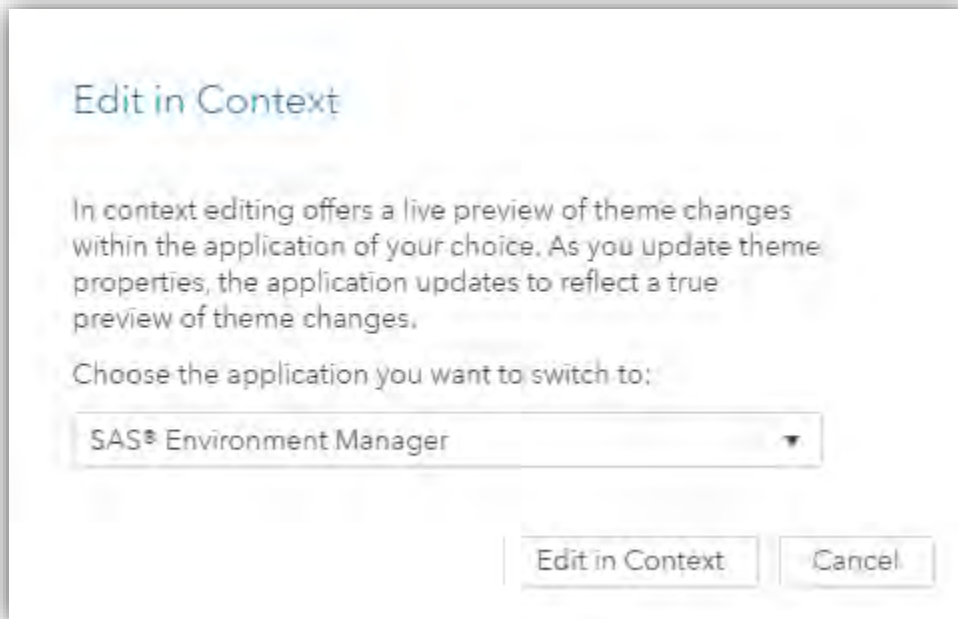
Edit in Context

In context editing offers a live preview of theme changes within the application of your choice. As you update theme properties, the application updates to reflect a true preview of theme changes.

Choose the application you want to switch to:

SAS® Environment Manager

Edit in Context

Cancel